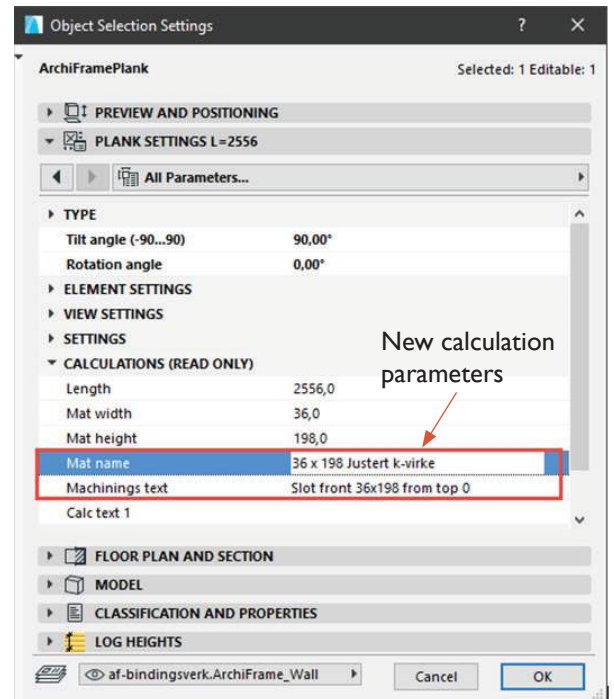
Object Selection Settings ? ×

ArchiFramePlank Selected: 1 Editable: 1

PREVIEW AND POSITIONING

PLANK SETTINGS L=2556

All Parameters...

TYPE

| | |
|---|---|
| Tilt angle (-90...90) | 90,00° |
| Rotation angle | 0,00° |

ELEMENT SETTINGS

VIEW SETTINGS

SETTINGS

CALCULATIONS (READ ONLY)

| | |
|---|---|
| Length | 2556,0 |
| Mat width | 36,0 |
| Mat height | 198,0 |
| Mat name | 36 x 198 Justert k-virke |
| Machinings text | Slot front 36x198 from top 0 |
| Calc text 1 | |

New calculation parameters

FLOOR PLAN AND SECTION

MODEL

CLASSIFICATION AND PROPERTIES

LOG HEIGHTS

af-bindingsverk.ArchiFrame_Wall

Cancel

OK